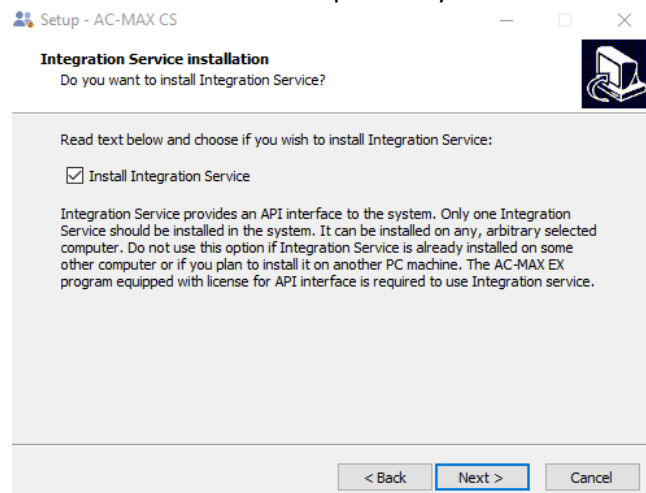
Setup - AC-MAX CS

Integration Service installation
Do you want to install Integration Service?

Read text below and choose if you wish to install Integration Service:

☑ Install Integration Service

Integration Service provides an API interface to the system. Only one Integration Service should be installed in the system. It can be installed on any, arbitrary selected computer. Do not use this option if Integration Service is already installed on some other computer or if you plan to install it on another PC machine. The AC-MAX EX program equipped with license for API interface is required to use Integration service.

< Back | Next > | Cancel